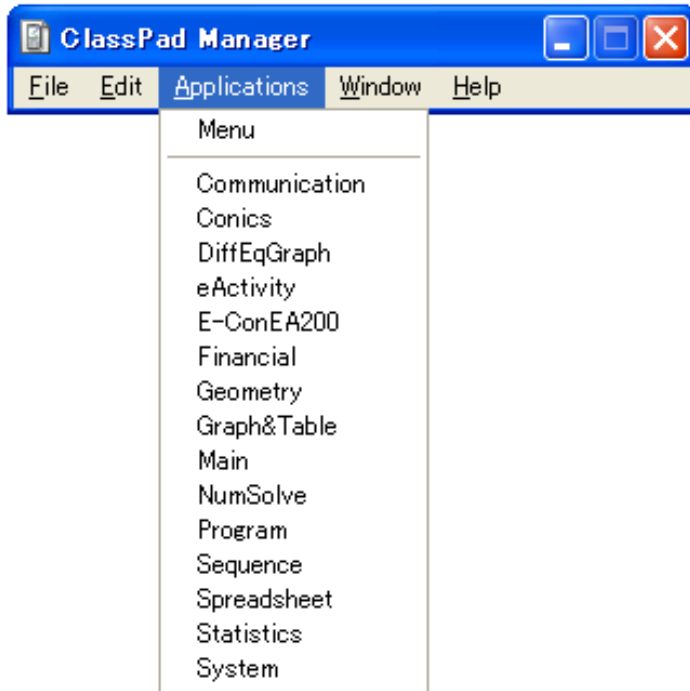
ClassPad Manager

File Edit Applications Window Help

Menu

Communication
Conics
DiffEqGraph
eActivity
E-ConEA200
Financial
Geometry
Graph&Table
Main
NumSolve
Program
Sequence
Spreadsheet
Statistics
System